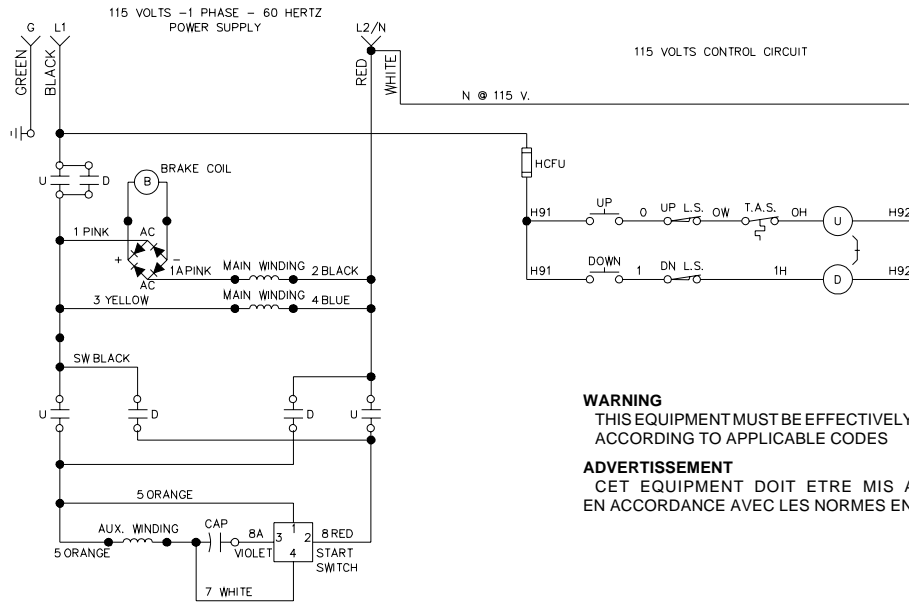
115 VOLTS -1 PHASE - 60 HERTZ
POWER SUPPLY

G
GREEN
L1
BLACK

L2/N
RED
WHITE

115 VOLTS CONTROL CIRCUIT

N @ 115 V.

HCFU

U
D
B
BRAKE COIL

1 PINK
AC
+
-
AC
1A PINK
MAIN WINDING
2 BLACK

3 YELLOW
MAIN WINDING
4 BLUE

H91
UP
0
UP L.S.
OW
T.A.S.
OH
U
H92

H91
DOWN
1
DN L.S.
1H
D
H92

SW BLACK

U
D
D
U

WARNING
THIS EQUIPMENT MUST BE EFFECTIVELY
ACCORDING TO APPLICABLE CODES

ADVERTISSEMENT
CET EQUIPMENT DOIT ETRE MIS A
EN ACCORDANCE AVEC LES NORMES EN

5 ORANGE

AUX. WINDING
CAP
8A
VIOLET
3
1
2
4
8 RED
START SWITCH
5 ORANGE

7 WHITE